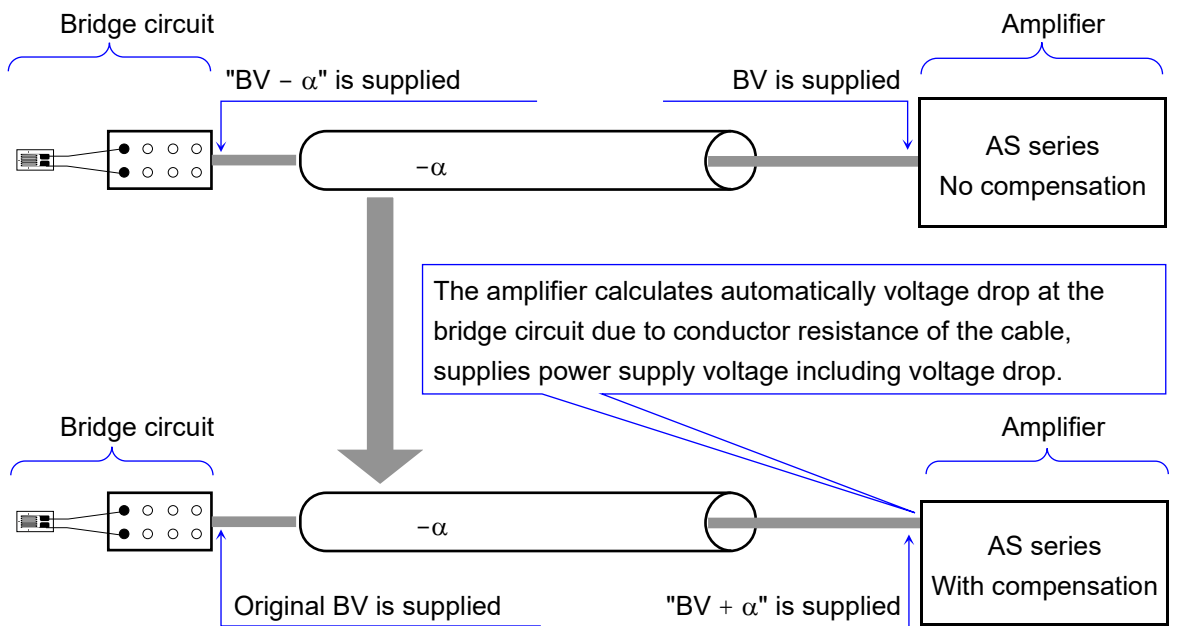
Bridge circuit

Amplifier

"BV − $\alpha$" is supplied

BV is supplied

$-\alpha$

AS series
No compensation

The amplifier calculates automatically voltage drop at the bridge circuit due to conductor resistance of the cable, supplies power supply voltage including voltage drop.

Bridge circuit

Amplifier

$-\alpha$

AS series
With compensation

Original BV is supplied

"BV + $\alpha$" is supplied